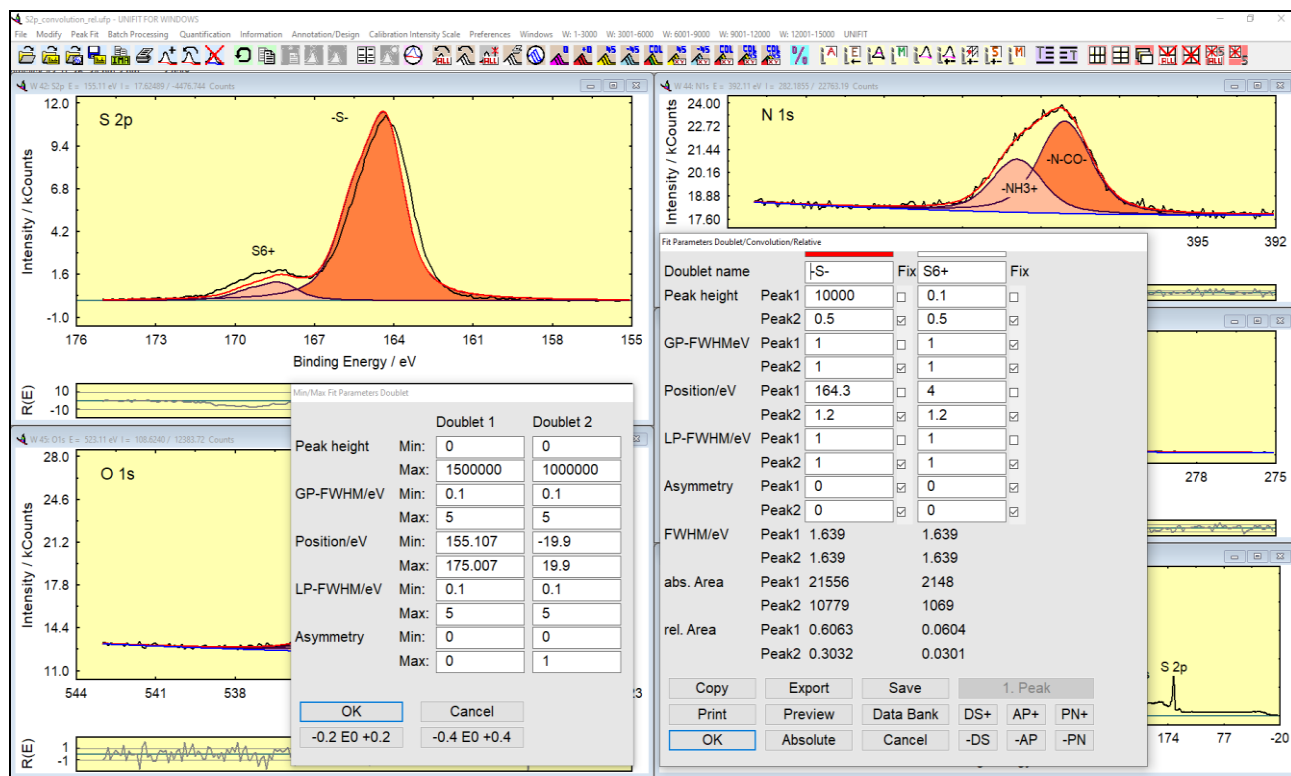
S2p_convolution_rel.ufp - UNIFIT FOR WINDOWS

File Modify Peak Fit Batch Processing Quantification Information Annotation/Design Calibration Intensity Scale Preferences Windows W: 1-3000 W: 3001-6000 W: 6001-9000 W: 9001-12000 W: 12001-15000 UNIFIT

W 42: S2p E = 155.11 eV I = 17.62489 / -4476.744 Counts

S 2p

-S-

S6+

Intensity / kCounts

12.0
9.4
6.8
4.2
1.6
-1.0

176 173 170 167 164 161 158 155

Binding Energy / eV

R(E) 10 -10

W 44: N1s E = 392.11 eV I = 282.1855 / 22763.19 Counts

N 1s

-N-CO-

-NH3+

Intensity / kCounts

24.00
22.72
21.44
20.16
18.88
17.60

395 392

278 275

S 2p

174 77 -20

W 45: O1s E = 523.11 eV I = 108.6240 / 12383.72 Counts

O 1s

Intensity / kCounts

28.0
24.6
21.2
17.8
14.4
11.0

544 541 538

R(E) 1 -1

Min/Max Fit Parameters Doublet

| | | Doublet 1 | Doublet 2 |
|---|---|---|---|
| Peak height | Min: | 0 | 0 |
| | Max: | 1500000 | 1000000 |
| GP-FWHM/eV | Min: | 0.1 | 0.1 |
| | Max: | 5 | 5 |
| Position/eV | Min: | 155.107 | -19.9 |
| | Max: | 175.007 | 19.9 |
| LP-FWHM/eV | Min: | 0.1 | 0.1 |
| | Max: | 5 | 5 |
| Asymmetry | Min: | 0 | 0 |
| | Max: | 0 | 1 |

OK Cancel
-0.2 E0 +0.2 -0.4 E0 +0.4

Fit Parameters Doublet/Convolution/Relative

| Doublet name | | -S- | Fix | S6+ | Fix |
|---|---|---|---|---|---|
| Peak height | Peak1 | 10000 | ☐ | 0.1 | ☐ |
| | Peak2 | 0.5 | ☑ | 0.5 | ☑ |
| GP-FWHMeV | Peak1 | 1 | ☐ | 1 | ☑ |
| | Peak2 | 1 | ☑ | 1 | ☑ |
| Position/eV | Peak1 | 164.3 | ☐ | 4 | ☐ |
| | Peak2 | 1.2 | ☑ | 1.2 | ☑ |
| LP-FWHM/eV | Peak1 | 1 | ☐ | 1 | ☑ |
| | Peak2 | 1 | ☑ | 1 | ☑ |
| Asymmetry | Peak1 | 0 | ☑ | 0 | ☑ |
| | Peak2 | 0 | ☑ | 0 | ☑ |
| FWHM/eV | Peak1 | 1.639 | | 1.639 | |
| | Peak2 | 1.639 | | 1.639 | |
| abs. Area | Peak1 | 21556 | | 2148 | |
| | Peak2 | 10779 | | 1069 | |
| rel. Area | Peak1 | 0.6063 | | 0.0604 | |
| | Peak2 | 0.3032 | | 0.0301 | |

Copy Export Save 1. Peak
Print Preview Data Bank DS+ AP+ PN+
OK Absolute Cancel -DS -AP -PN